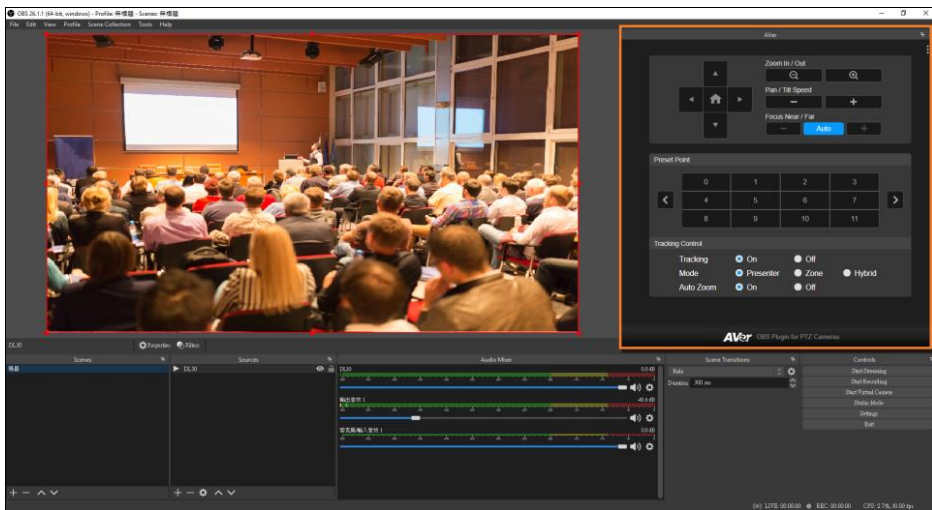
OBS 26.1.1 (64-bit, windows) - Profile: 未標題 - Scenes: 未標題

File Edit View Profile Scene Collection Tools Help

AVer

Zoom In / Out

Pan / Tilt Speed

Focus Near / Far

Auto

Preset Point

| 0 | 1 | 2 | 3 |
|---|---|---|---|
| 4 | 5 | 6 | 7 |
| 8 | 9 | 10 | 11 |

Tracking Control

Tracking On Off

Mode Presenter Zone Hybrid

Auto Zoom On Off

AVer OBS Plugin for PTZ Cameras

DL30 Properties Filters

Scenes

場景

Sources

DL30

Audio Mixer

DL30 0.0 dB

輸出音效 1 -40.6 dB

麥克風/輸入音效 1 0.0 dB

Scene Transitions

Fade

Duration 300 ms

Controls

Start Streaming

Start Recording

Start Virtual Camera

Studio Mode

Settings

Exit

LIVE: 00:00:00 REC: 00:00:00 CPU: 2.7%, 30.00 fps